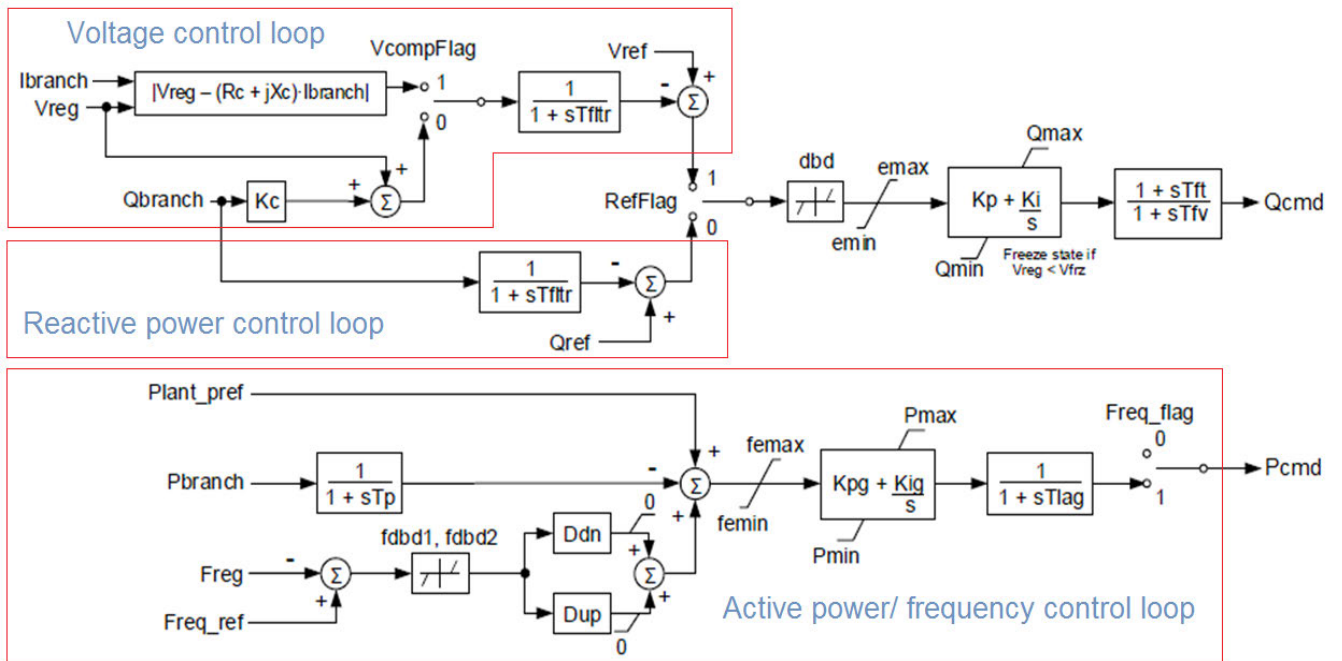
Voltage control loop

VcompFlag

Vref

Ibranch

Vreg

|Vreg – (Rc + jXc)·Ibranch|

1

0

$\frac{1}{1 + sTfltr}$

-

+

Σ

Qbranch

Kc

+

+

Σ

RefFlag

1

0

dbd

emax

emin

Qmax

Kp + $\frac{Ki}{s}$

Qmin

Freeze state if Vreg < Vfrz

$\frac{1 + sTft}{1 + sTfv}$

Qcmd

$\frac{1}{1 + sTfltr}$

-

Σ

+

Qref

Reactive power control loop

Plant_pref

+

Pbranch

$\frac{1}{1 + sTp}$

-

Σ

+

femax

femin

Pmax

Kpg + $\frac{Kig}{s}$

Pmin

$\frac{1}{1 + sTlag}$

Freq_flag

0

1

Pcmd

fdbd1, fdbd2

Ddn

0

+

Σ

+

Dup

0

Freg

-

Σ

+

Freq_ref

Active power/ frequency control loop